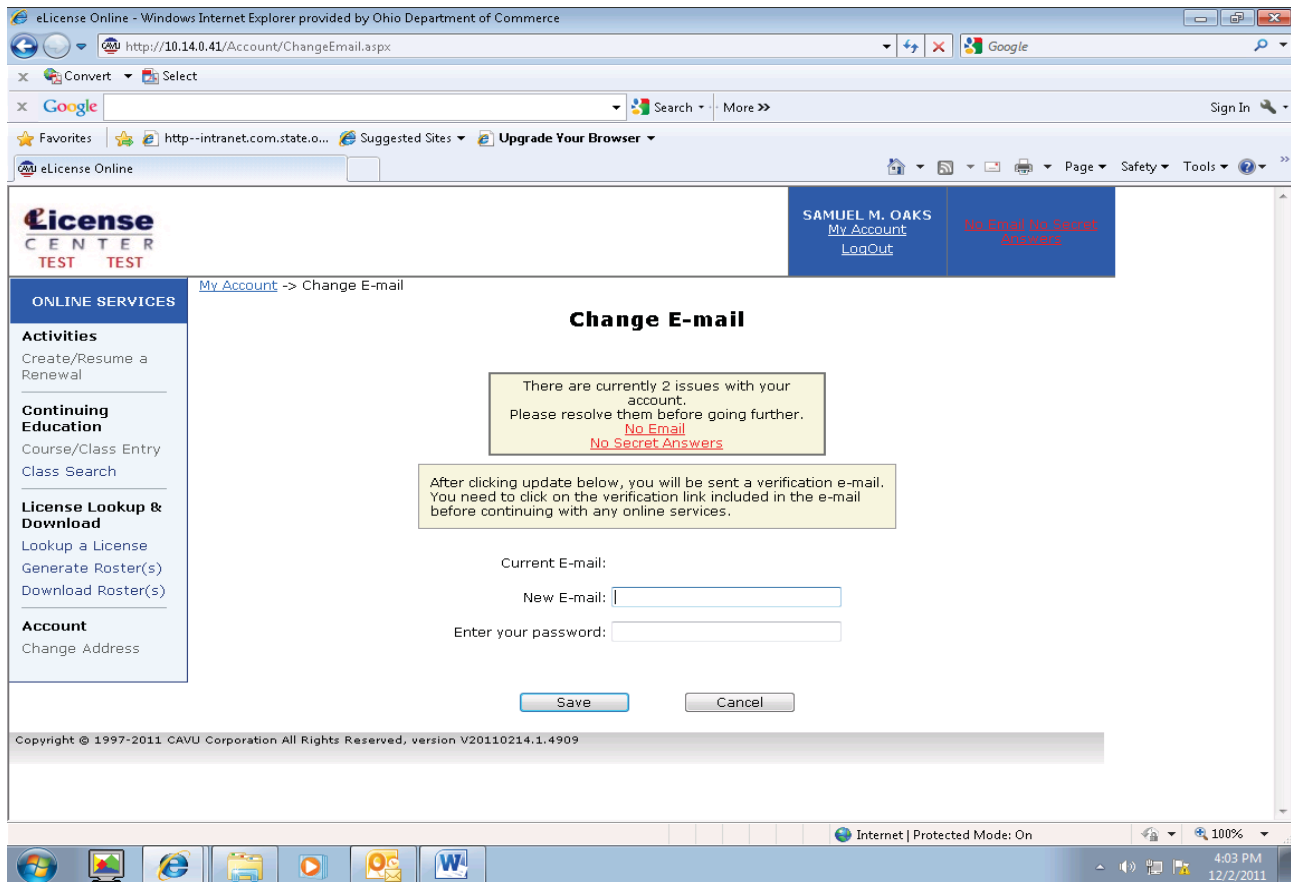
eLicense Online - Windows Internet Explorer provided by Ohio Department of Commerce

http://10.14.0.41/Account/ChangeEmail.aspx

Google

Convert Select

Google Search More >>

Sign In

Favorites http--intranet.com.state.o... Suggested Sites Upgrade Your Browser

eLicense Online

Page Safety Tools

License CENTER TEST TEST

SAMUEL M. OAKS
My Account
LogOut

No Email No Secret Answers

ONLINE SERVICES

Activities
Create/Resume a Renewal

Continuing Education
Course/Class Entry
Class Search

License Lookup & Download
Lookup a License
Generate Roster(s)
Download Roster(s)

Account
Change Address

My Account -> Change E-mail

Change E-mail

There are currently 2 issues with your account.
Please resolve them before going further.
No Email
No Secret Answers

After clicking update below, you will be sent a verification e-mail. You need to click on the verification link included in the e-mail before continuing with any online services.

Current E-mail:

New E-mail:

Enter your password:

Save Cancel

Copyright © 1997-2011 CAVU Corporation All Rights Reserved, version V20110214.1.4909

Internet | Protected Mode: On

100%

4:03 PM
12/2/2011